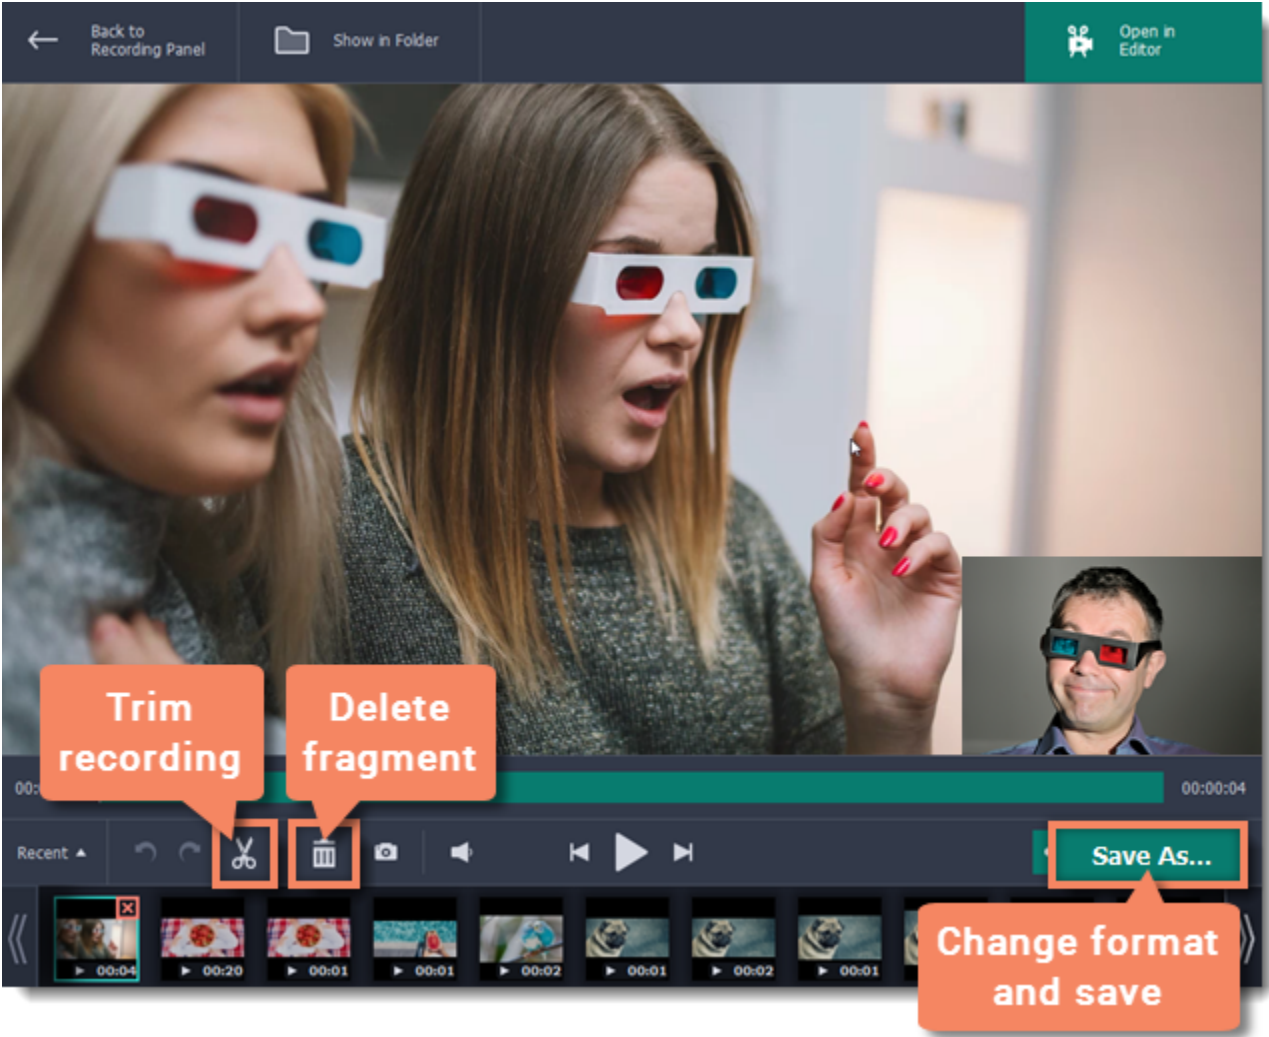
Back to Recording Panel

Show in Folder

Open in Editor

Trim recording

Delete fragment

00:

00:00:04

Recent

Save As...

Change format and save

00:04

00:20

00:01

00:01

00:02

00:01

00:02

00:01